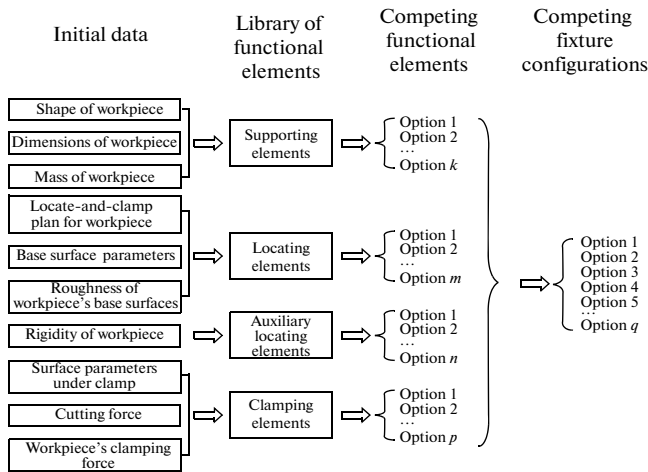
Initial data

Library of functional elements

Competing functional elements

Competing fixture configurations

Shape of workpiece

Dimensions of workpiece

Mass of workpiece

Supporting elements

Option 1
Option 2
…
Option $k$

Locate-and-clamp plan for workpiece

Base surface parameters

Roughness of workpiece's base surfaces

Locating elements

Option 1
Option 2
…
Option $m$

Rigidity of workpiece

Auxiliary locating elements

Option 1
Option 2
…
Option $n$

Surface parameters under clamp

Cutting force

Workpiece's clamping force

Clamping elements

Option 1
Option 2
…
Option $p$

Option 1
Option 2
Option 3
Option 4
Option 5
…
Option $q$